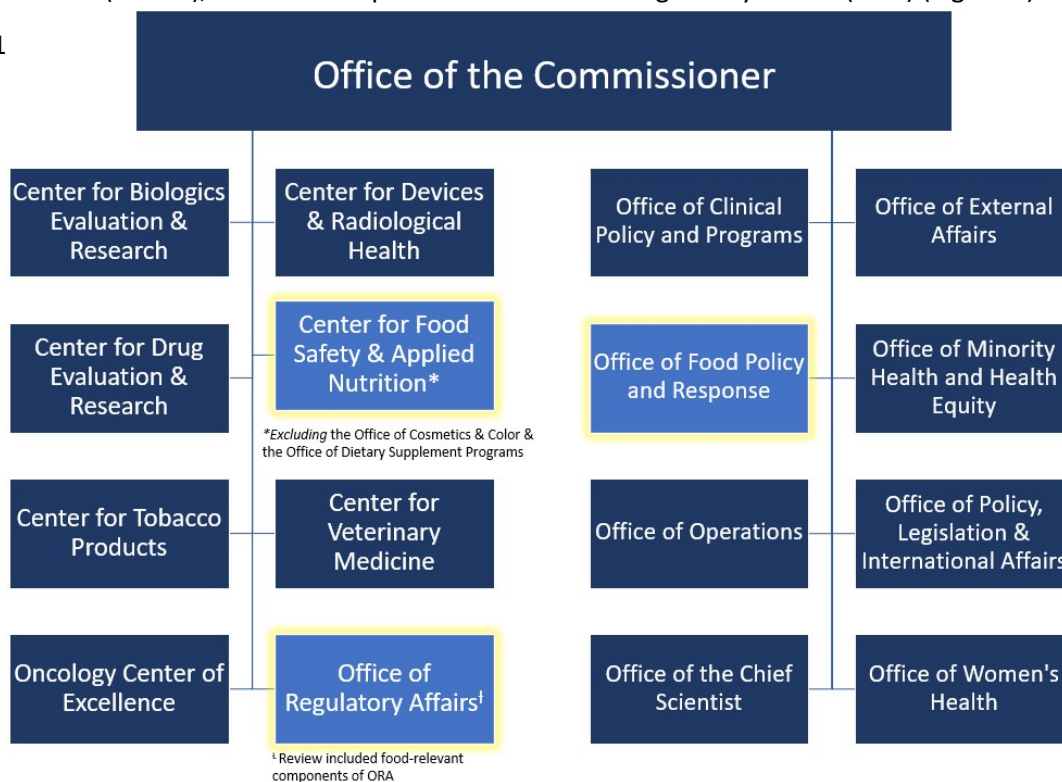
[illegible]

Office of the Commissioner

Center for Biologics Evaluation & Research

Center for Devices & Radiological Health

Office of Clinical Policy and Programs

Office of External Affairs

Center for Drug Evaluation & Research

Center for Food Safety & Applied Nutrition*

*Excluding the Office of Cosmetics & Color & the Office of Dietary Supplement Programs

Office of Food Policy and Response

Office of Minority Health and Health Equity

Center for Tobacco Products

Center for Veterinary Medicine

Office of Operations

Office of Policy, Legislation & International Affairs

Oncology Center of Excellence

Office of Regulatory Affairs$^{\dagger}$

$^{\dagger}$ Review included food-relevant components of ORA

Office of the Chief Scientist

Office of Women's Health